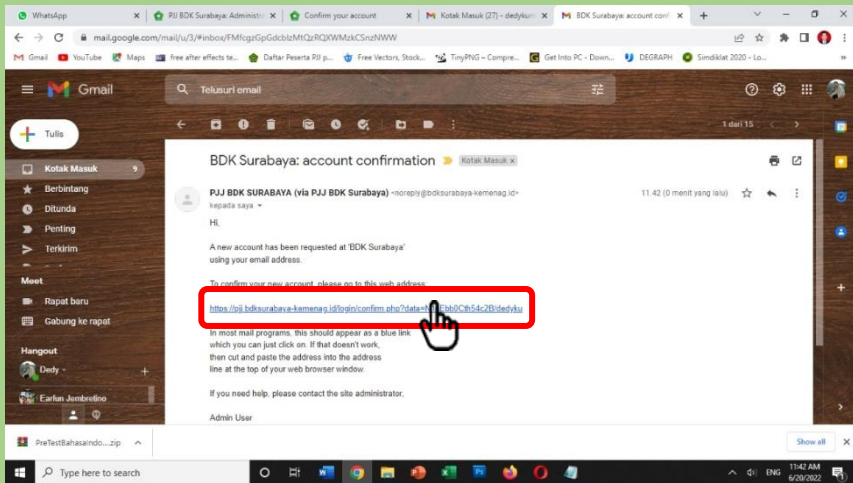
WhatsApp | PJJ BDK Surabaya: Administr | Confirm your account | Kotak Masuk (27) - dedyku | BDK Surabaya: account conf

mail.google.com/mail/u/3/#inbox/FMfcgzGpGdcblzMtQzRQXWMzkCSnzNWW

Gmail | YouTube | Maps | free after effects te... | Daftar Peserta PJJ p... | Free Vectors, Stock... | TinyPNG – Compre... | Get Into PC - Down... | DEGRAPH | Simdiklat 2020 - Lo...

Gmail

Telusuri email

Tulis

Kotak Masuk 9
Berbintang
Ditunda
Penting
Terkirim

Meet
Rapat baru
Gabung ke rapat

Hangout
Dedy
Earlun Jembrelino

1 dari 15

BDK Surabaya: account confirmation Kotak Masuk ×

PJJ BDK SURABAYA (via PJJ BDK Surabaya) <noreply@bdksurabaya-kemenag.id>
kepada saya
11.42 (0 menit yang lalu)

Hi,

A new account has been requested at 'BDK Surabaya' using your email address.

To confirm your new account, please go to this web address:

https://pjj.bdksurabaya-kemenag.id/login/confirm.php?data=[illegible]Ebb0Cth54c2B/dedyku

In most mail programs, this should appear as a blue link which you can just click on. If that doesn't work, then cut and paste the address into the address line at the top of your web browser window.

If you need help, please contact the site administrator,

Admin User

PreTestBahasaIndo....zip

Show all

Type here to search

ENG 11:42 AM 6/20/2022